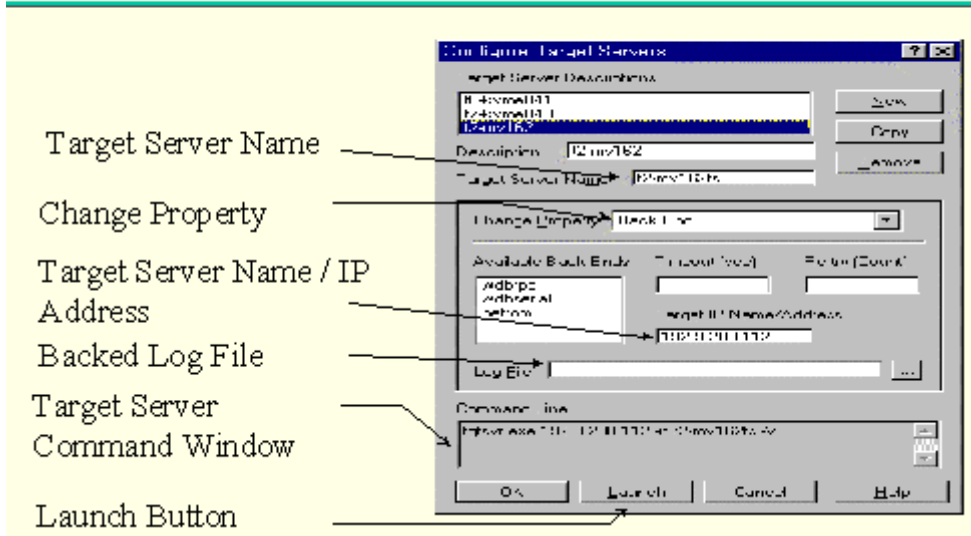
Target Server Name

Change Property

Target Server Name / IP Address

Backed Log File

Target Server Command Window

Launch Button

Configure Target Servers

? ×

Target Server Descriptions

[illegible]

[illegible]

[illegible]

New

Copy

Remove

Description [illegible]

Target Server Name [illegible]

Change Property Back End

Available Back Ends

Timeout (Sec)

Retry (Count)

wdbrpc

wdbserial

netrom

Target IP Name/Address

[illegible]

Log File

...

Command Line

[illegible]

OK

Launch

Cancel

Help